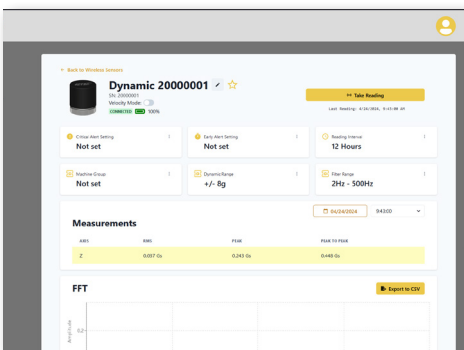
← Back to Wireless Sensors

Dynamic 20000001

SN: 20000001

Velocity Mode

CONNECTED 100%

Take Reading

Last Reading: 4/24/2024, 9:41:00 AM

Critical Alert Setting
Not set

Early Alert Setting
Not set

Reading Interval
12 Hours

Machine Group
Not set

Dynamic Range
+/- 8g

Filter Range
2Hz - 500Hz

Measurements

04/24/2024

94300

| AXIS | RMS | PEAK | PEAK TO PEAK |
|---|---|---|---|
| Z | 0.097 Gs | 0.243 Gs | 0.448 Gs |

FFT

Export to CSV

Amplitude

0.2